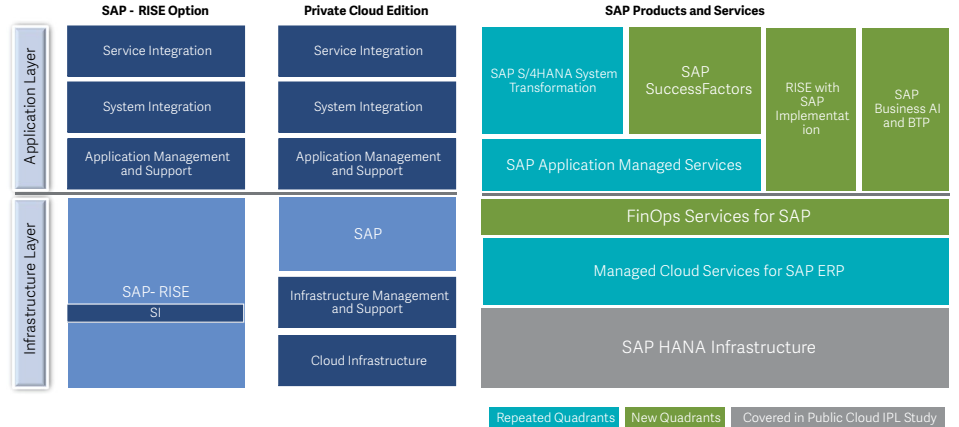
SAP - RISE Option

Private Cloud Edition

SAP Products and Services

Application Layer

Service Integration

System Integration

Application Management and Support

Service Integration

System Integration

Application Management and Support

SAP S/4HANA System Transformation

SAP SuccessFactors

RISE with SAP Implementation

SAP Business AI and BTP

SAP Application Managed Services

Infrastructure Layer

SAP- RISE

SI

SAP

Infrastructure Management and Support

Cloud Infrastructure

FinOps Services for SAP

Managed Cloud Services for SAP ERP

SAP HANA Infrastructure

Repeated Quadrants

New Quadrants

Covered in Public Cloud IPL Study